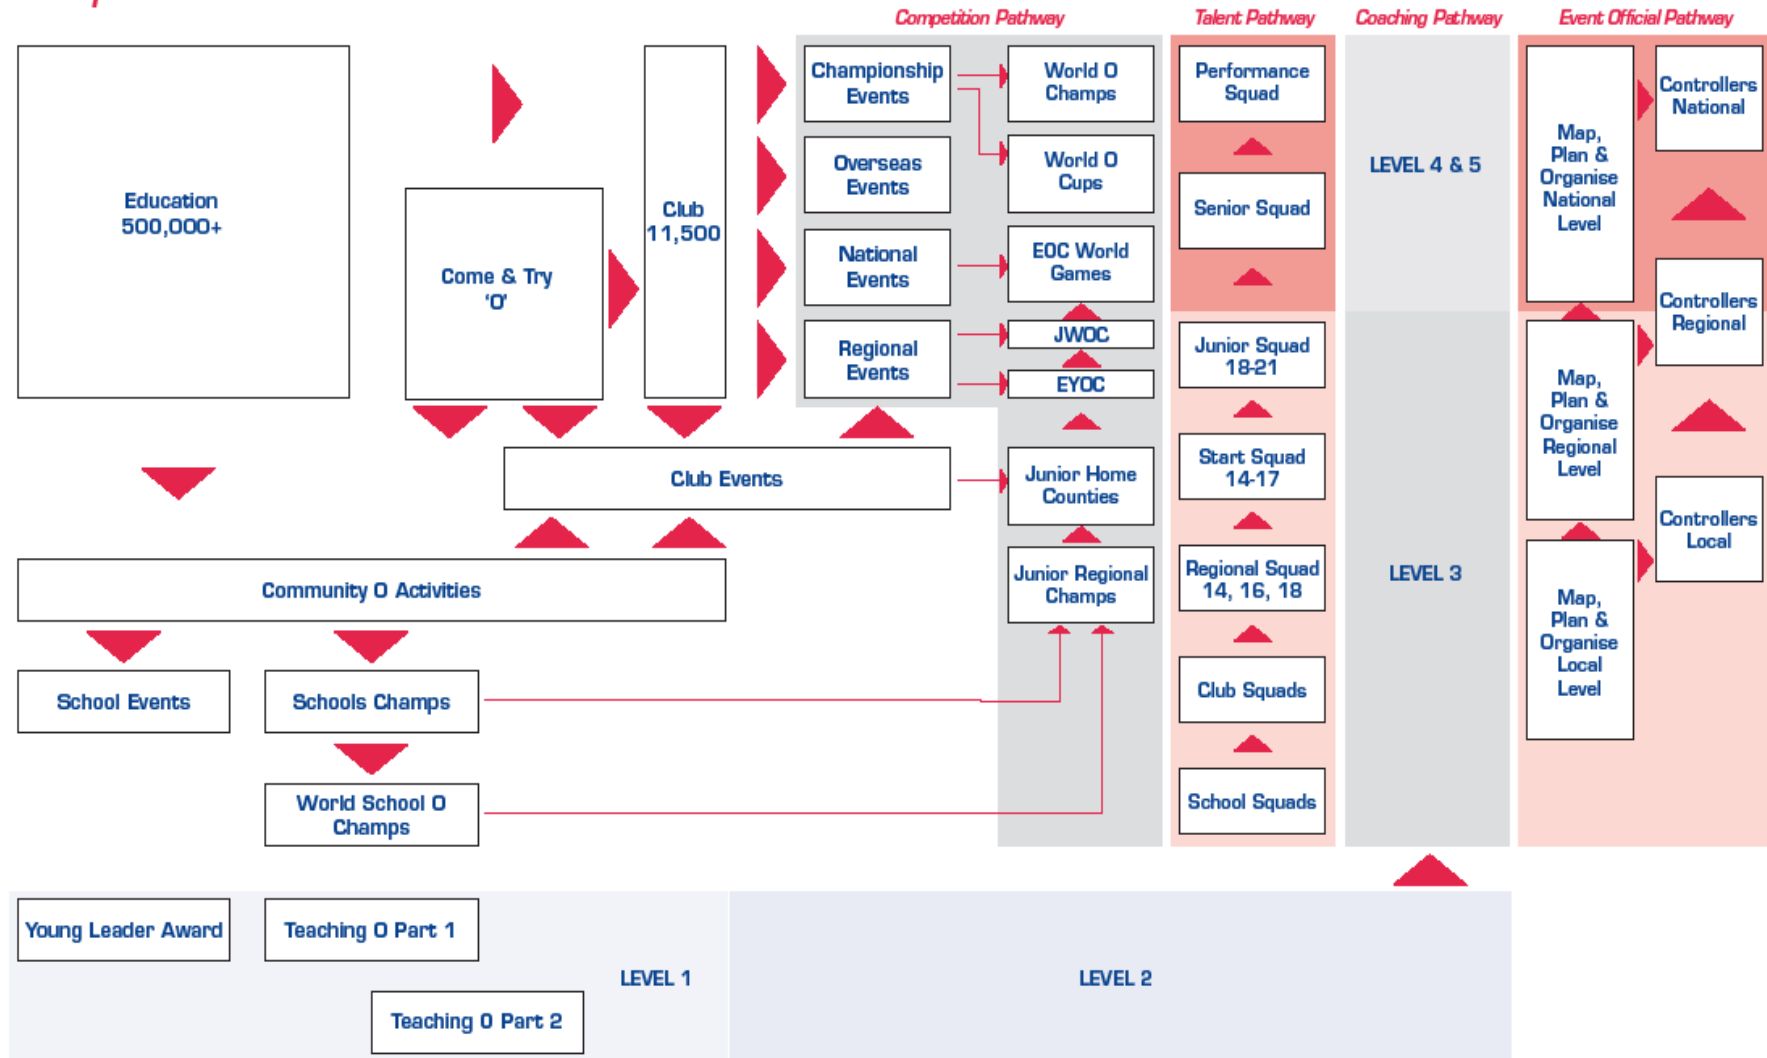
Competition Pathway

Talent Pathway

Coaching Pathway

Event Official Pathway

Education 500,000+

Come & Try 'O'

Club 11,500

Championship Events

Overseas Events

National Events

Regional Events

World O Champs

World O Cups

EOC World Games

JWOC

EYOC

Performance Squad

Senior Squad

Junior Squad 18-21

Start Squad 14-17

Regional Squad 14, 16, 18

Club Squads

School Squads

LEVEL 4 & 5

LEVEL 3

Map, Plan & Organise National Level

Map, Plan & Organise Regional Level

Map, Plan & Organise Local Level

Controllers National

Controllers Regional

Controllers Local

Club Events

Junior Home Counties

Junior Regional Champs

Community O Activities

School Events

Schools Champs

World School O Champs

Young Leader Award

Teaching O Part 1

Teaching O Part 2

LEVEL 1

LEVEL 2